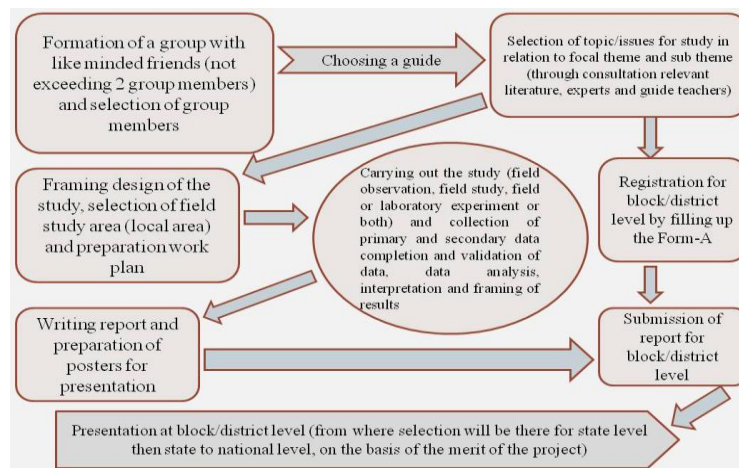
Formation of a group with like minded friends (not exceeding 2 group members) and selection of group members

Choosing a guide

Selection of topic/issues for study in relation to focal theme and sub theme (through consultation relevant literature, experts and guide teachers)

Framing design of the study, selection of field study area (local area) and preparation work plan

Carrying out the study (field observation, field study, field or laboratory experiment or both) and collection of primary and secondary data completion and validation of data, data analysis, interpretation and framing of results

Registration for block/district level by filling up the Form-A

Writing report and preparation of posters for presentation

Submission of report for block/district level

Presentation at block/district level (from where selection will be there for state level then state to national level, on the basis of the merit of the project)